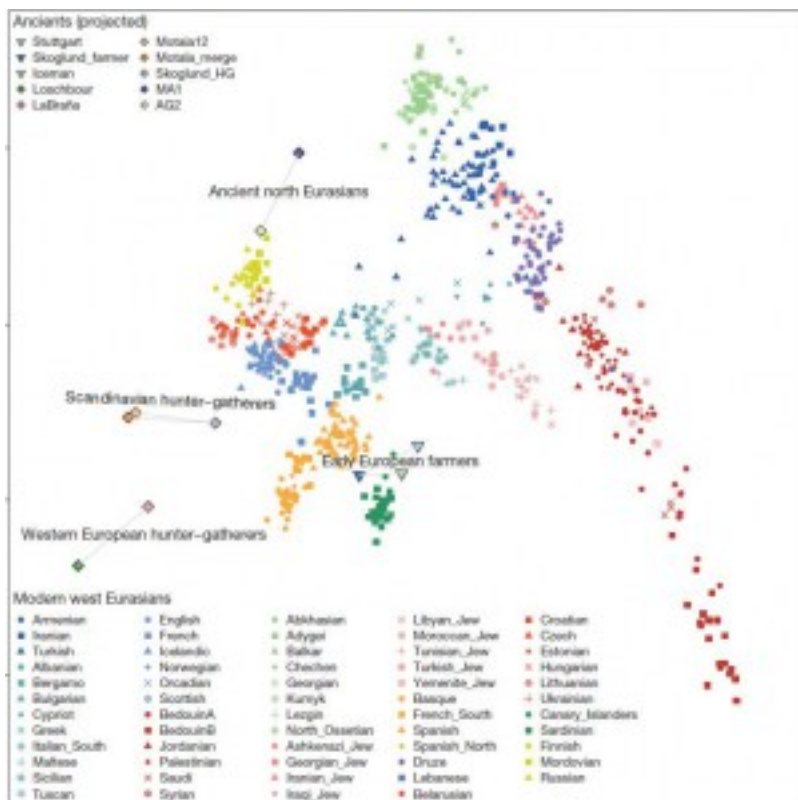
Ancients (projected)
Stuttgart
Skoglund_farmer
Iceman
Loschbour
LaBraña
Motala12
Motala_merge
Skoglund_HG
MA1
AG2

Ancient north Eurasians

Scandinavian hunter-gatherers

Early European farmers

Western European hunter-gatherers

Modern west Eurasians
Armenian
Iranian
Turkish
Albanian
Bergamo
Bulgarian
Cypriot
Greek
Italian_South
Maltese
Sicilian
Tuscan
English
French
Icelandic
Norwegian
Orcadian
Scottish
BedouinA
BedouinB
Jordanian
Palestinian
Saudi
Syrian
Abkhasian
Adygei
Balkar
Chechen
Georgian
Kumyk
Lezgin
North_Ossetian
Ashkenazi_Jew
Georgian_Jew
Iranian_Jew
Iraqi_Jew
Libyan_Jew
Moroccan_Jew
Tunisian_Jew
Turkish_Jew
Yemenite_Jew
Basque
French_South
Spanish
Spanish_North
Druze
Lebanese
Belarusian
Croatian
Czech
Estonian
Hungarian
Lithuanian
Ukrainian
Canary_Islanders
Sardinian
Finnish
Mordovian
Russian